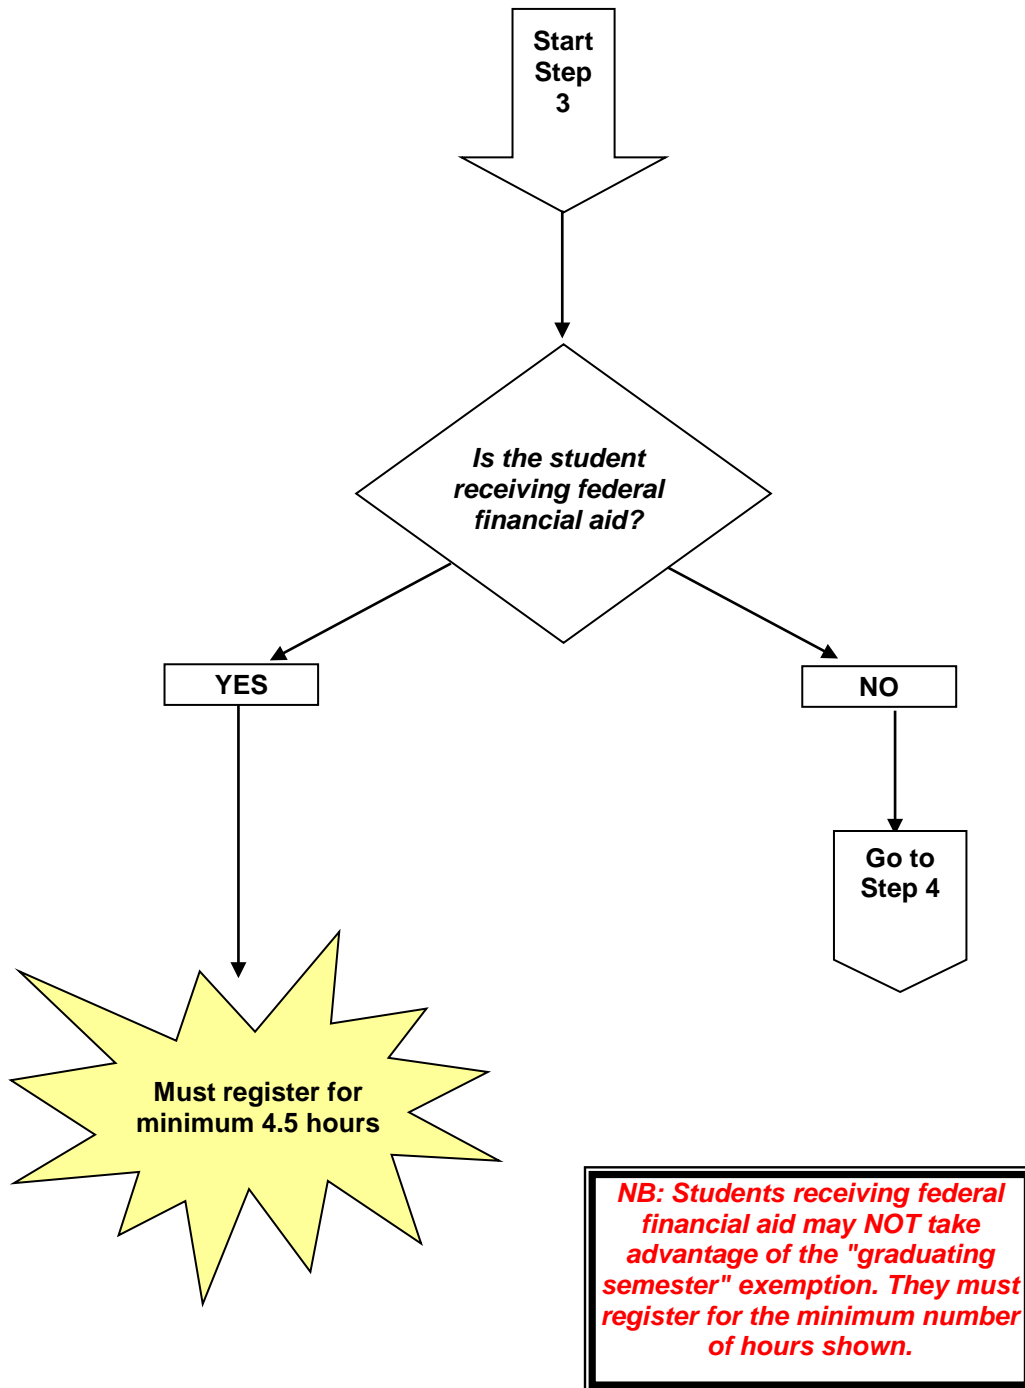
Start Step 3

Is the student receiving federal financial aid?

YES

NO

Go to Step 4

Must register for minimum 4.5 hours

NB: Students receiving federal financial aid may NOT take advantage of the "graduating semester" exemption. They must register for the minimum number of hours shown.